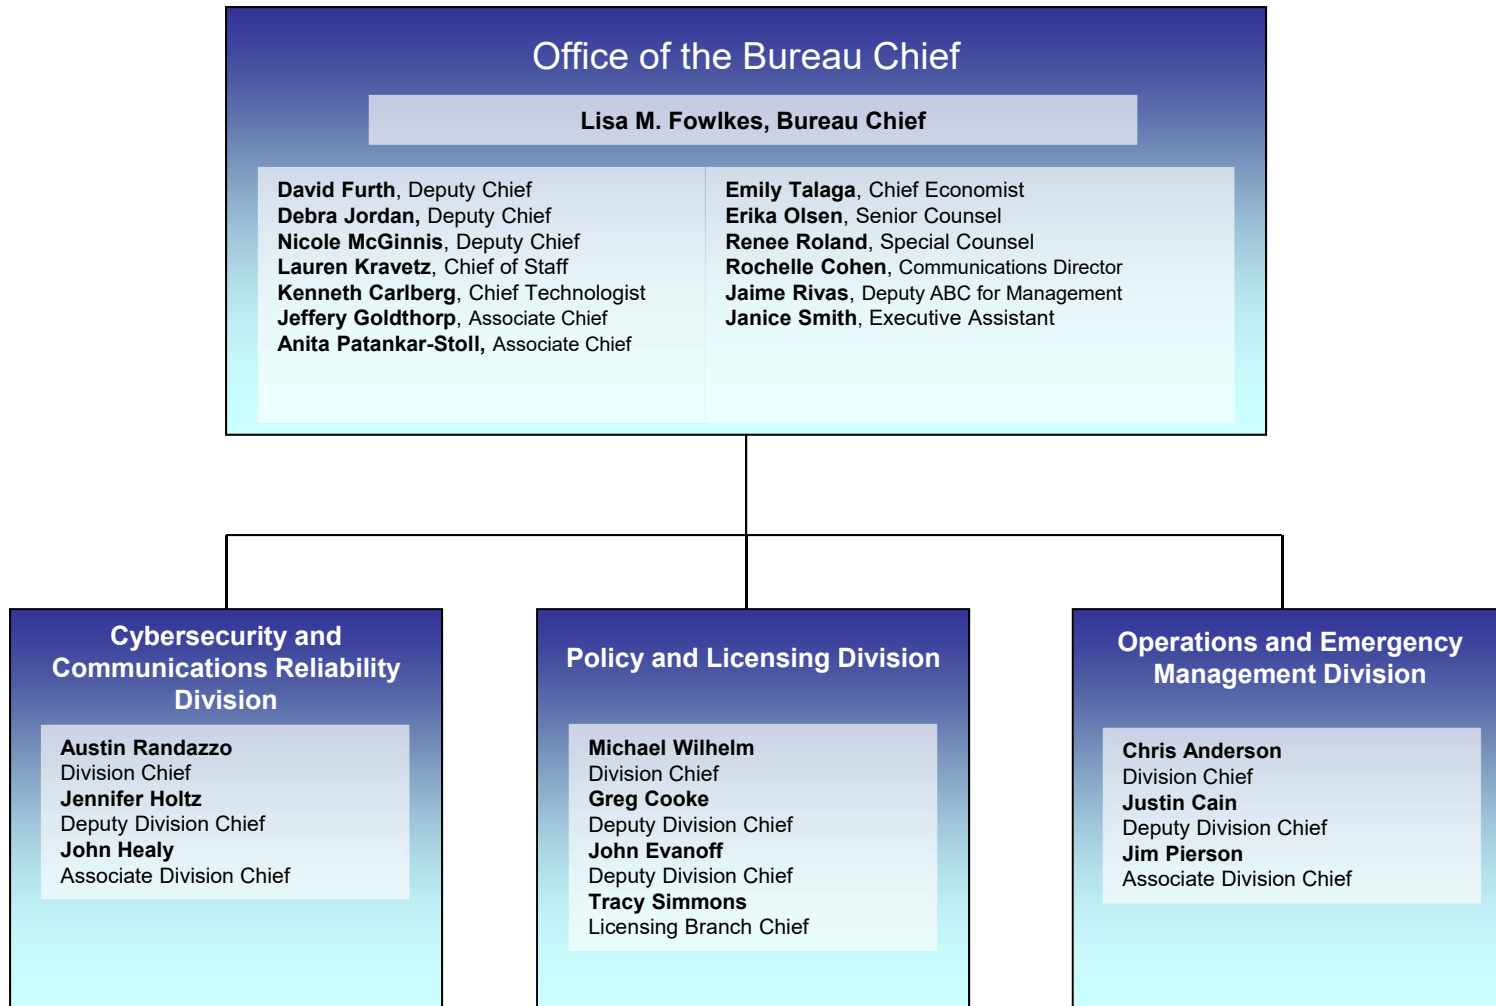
Office of the Bureau Chief

Lisa M. Fowlkes, Bureau Chief

David Furth, Deputy Chief
Debra Jordan, Deputy Chief
Nicole McGinnis, Deputy Chief
Lauren Kravetz, Chief of Staff
Kenneth Carlberg, Chief Technologist
Jeffery Goldthorp, Associate Chief
Anita Patankar-Stoll, Associate Chief

Emily Talaga, Chief Economist
Erika Olsen, Senior Counsel
Renee Roland, Special Counsel
Rochelle Cohen, Communications Director
Jaime Rivas, Deputy ABC for Management
Janice Smith, Executive Assistant

Cybersecurity and Communications Reliability Division

Austin Randazzo
Division Chief
Jennifer Holtz
Deputy Division Chief
John Healy
Associate Division Chief

Policy and Licensing Division

Michael Wilhelm
Division Chief
Greg Cooke
Deputy Division Chief
John Evanoff
Deputy Division Chief
Tracy Simmons
Licensing Branch Chief

Operations and Emergency Management Division

Chris Anderson
Division Chief
Justin Cain
Deputy Division Chief
Jim Pierson
Associate Division Chief